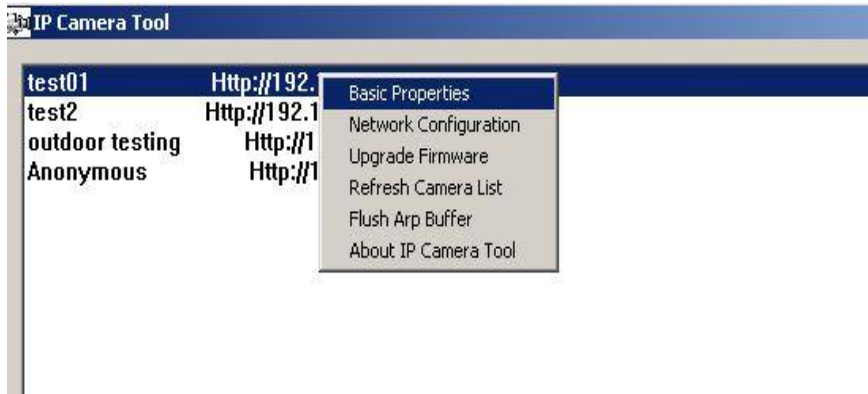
IP Camera Tool

test01 Http://192.
test2 Http://192.1
outdoor testing Http://1
Anonymous Http://1

Basic Properties
Network Configuration
Upgrade Firmware
Refresh Camera List
Flush Arp Buffer
About IP Camera Tool